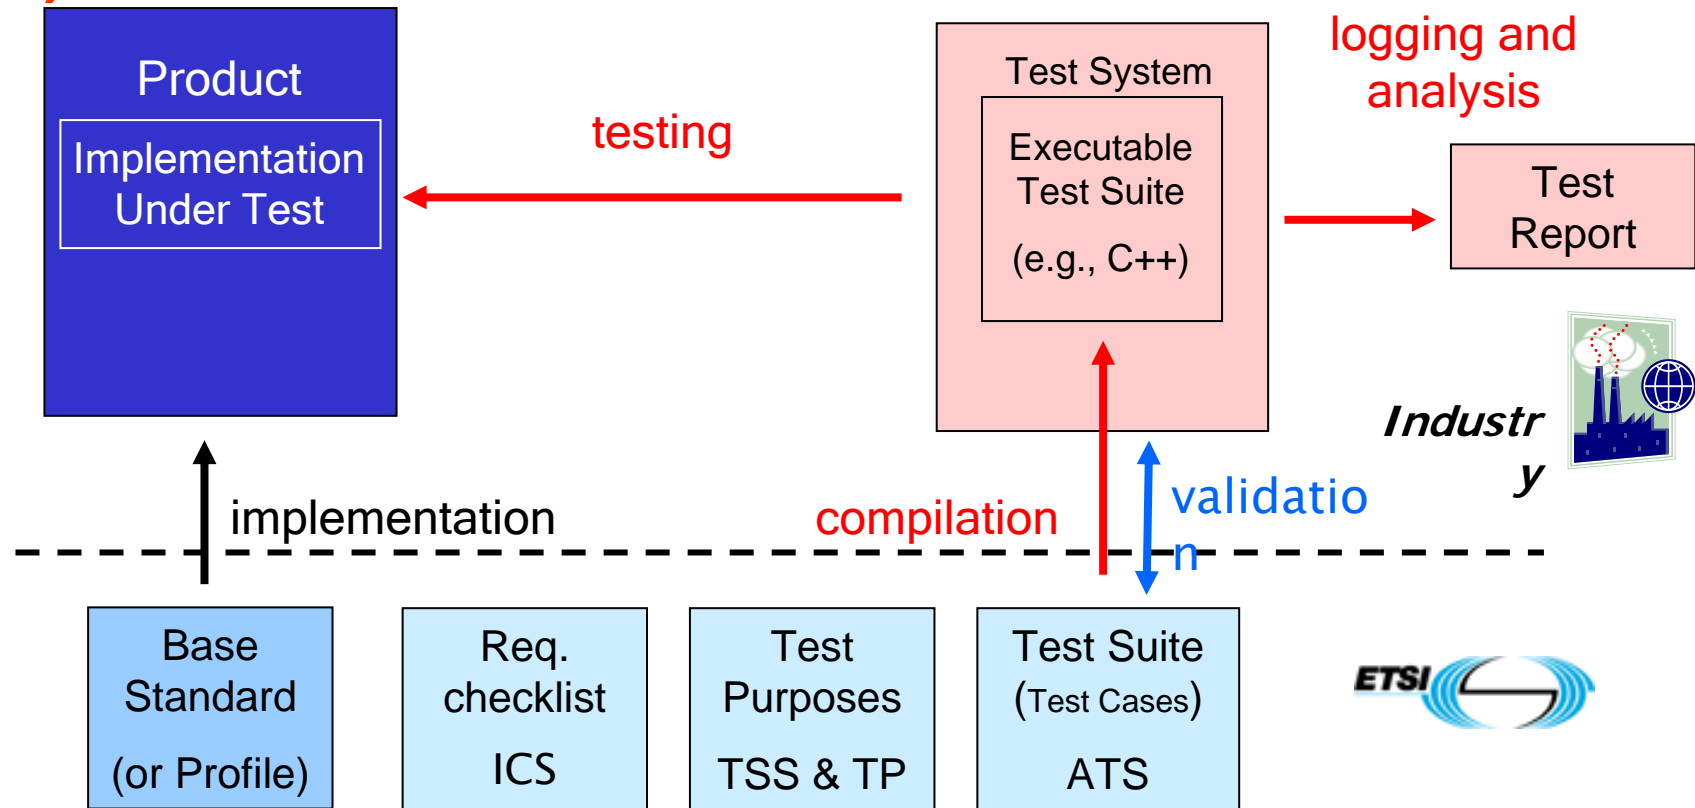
Product

Implementation Under Test

testing

Test System

Executable Test Suite

(e.g., C++)

logging and analysis

Test Report

Industr y

implementation

compilation

validatio n

Base Standard

(or Profile)

Req. checklist

ICS

Test Purposes

TSS & TP

Test Suite (Test Cases)

ATS

ETSI